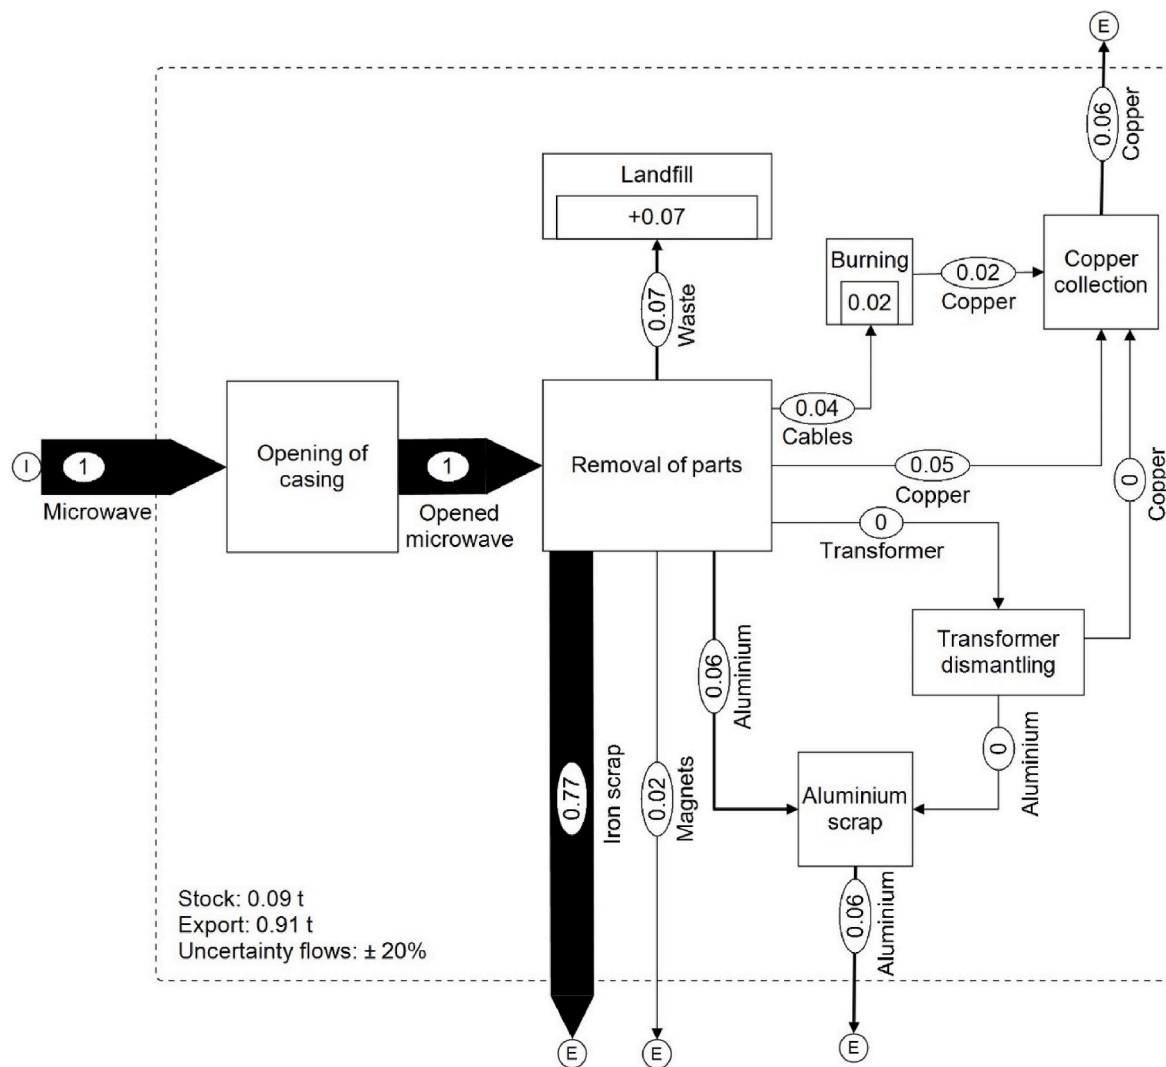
E

0.06 Copper

Landfill

+0.07

0.07 Waste

Burning

0.02

0.02 Copper

Copper collection

I

1 Microwave

Opening of casing

1 Opened microwave

Removal of parts

0.04 Cables

0.05 Copper

0 Copper

0 Transformer

Transformer dismantling

0.06 Aluminium

0 Aluminium

0.77 Iron scrap

0.02 Magnets

Aluminium scrap

0.06 Aluminium

Stock: 0.09 t
Export: 0.91 t
Uncertainty flows: ± 20%

E

E

E